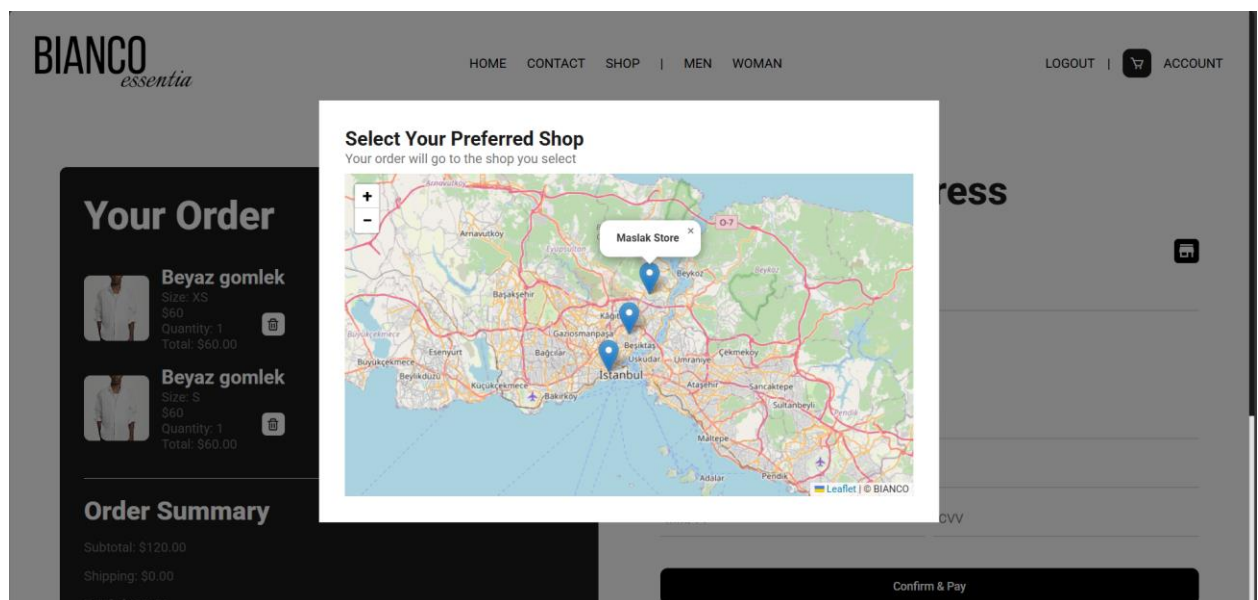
BIANCO
essentia

HOME CONTACT SHOP | MEN WOMAN

LOGOUT | ACCOUNT

Your Order

Beyaz gomlek
Size: XS
$60
Quantity: 1
Total: $60.00

Beyaz gomlek
Size: S
$60
Quantity: 1
Total: $60.00

Order Summary
Subtotal: $120.00
Shipping: $0.00

ress

CVV

Confirm & Pay

Select Your Preferred Shop
Your order will go to the shop you select

+
−

Maslak Store ×

Arnavutköy
Başakşehir
Büyükçekmece
Esenyurt
Beylikdüzü
Küçükçekmece
Bağcılar
Gaziosmanpaşa
Kağıt
Beşiktaş
Üsküdar
İstanbul
Bakırköy
Beykoz
Ümraniye
Çekmeköy
Ataşehir
Sancaktepe
Sultanbeyli
Maltepe
Pendik
Adalar
O-7

Leaflet | © BIANCO